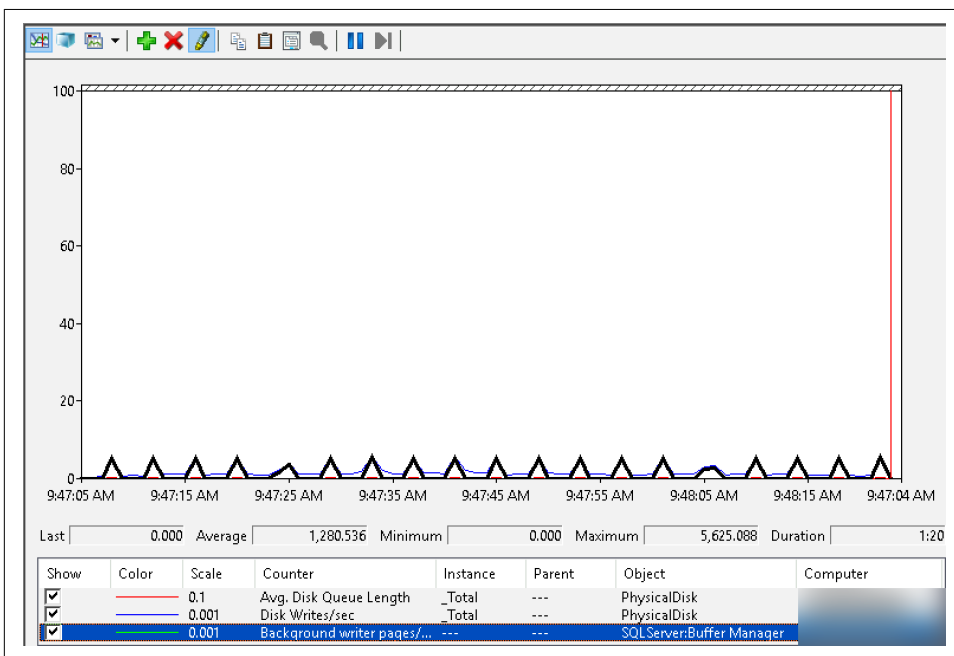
100
80
60
40
20
0
9:47:05 AM 9:47:15 AM 9:47:25 AM 9:47:35 AM 9:47:45 AM 9:47:55 AM 9:48:05 AM 9:48:15 AM 9:47:04 AM

Last 0.000 Average 1,280.536 Minimum 0.000 Maximum 5,625.088 Duration 1:20

| Show | Color | Scale | Counter | Instance | Parent | Object | Computer |
|---|---|---|---|---|---|---|---|
| ☑ | | 0.1 | Avg. Disk Queue Length | _Total | --- | PhysicalDisk | |
| ☑ | | 0.001 | Disk Writes/sec | _Total | --- | PhysicalDisk | |
| ☑ | | 0.001 | Background writer pages/... | --- | --- | SQLServer:Buffer Manager | |